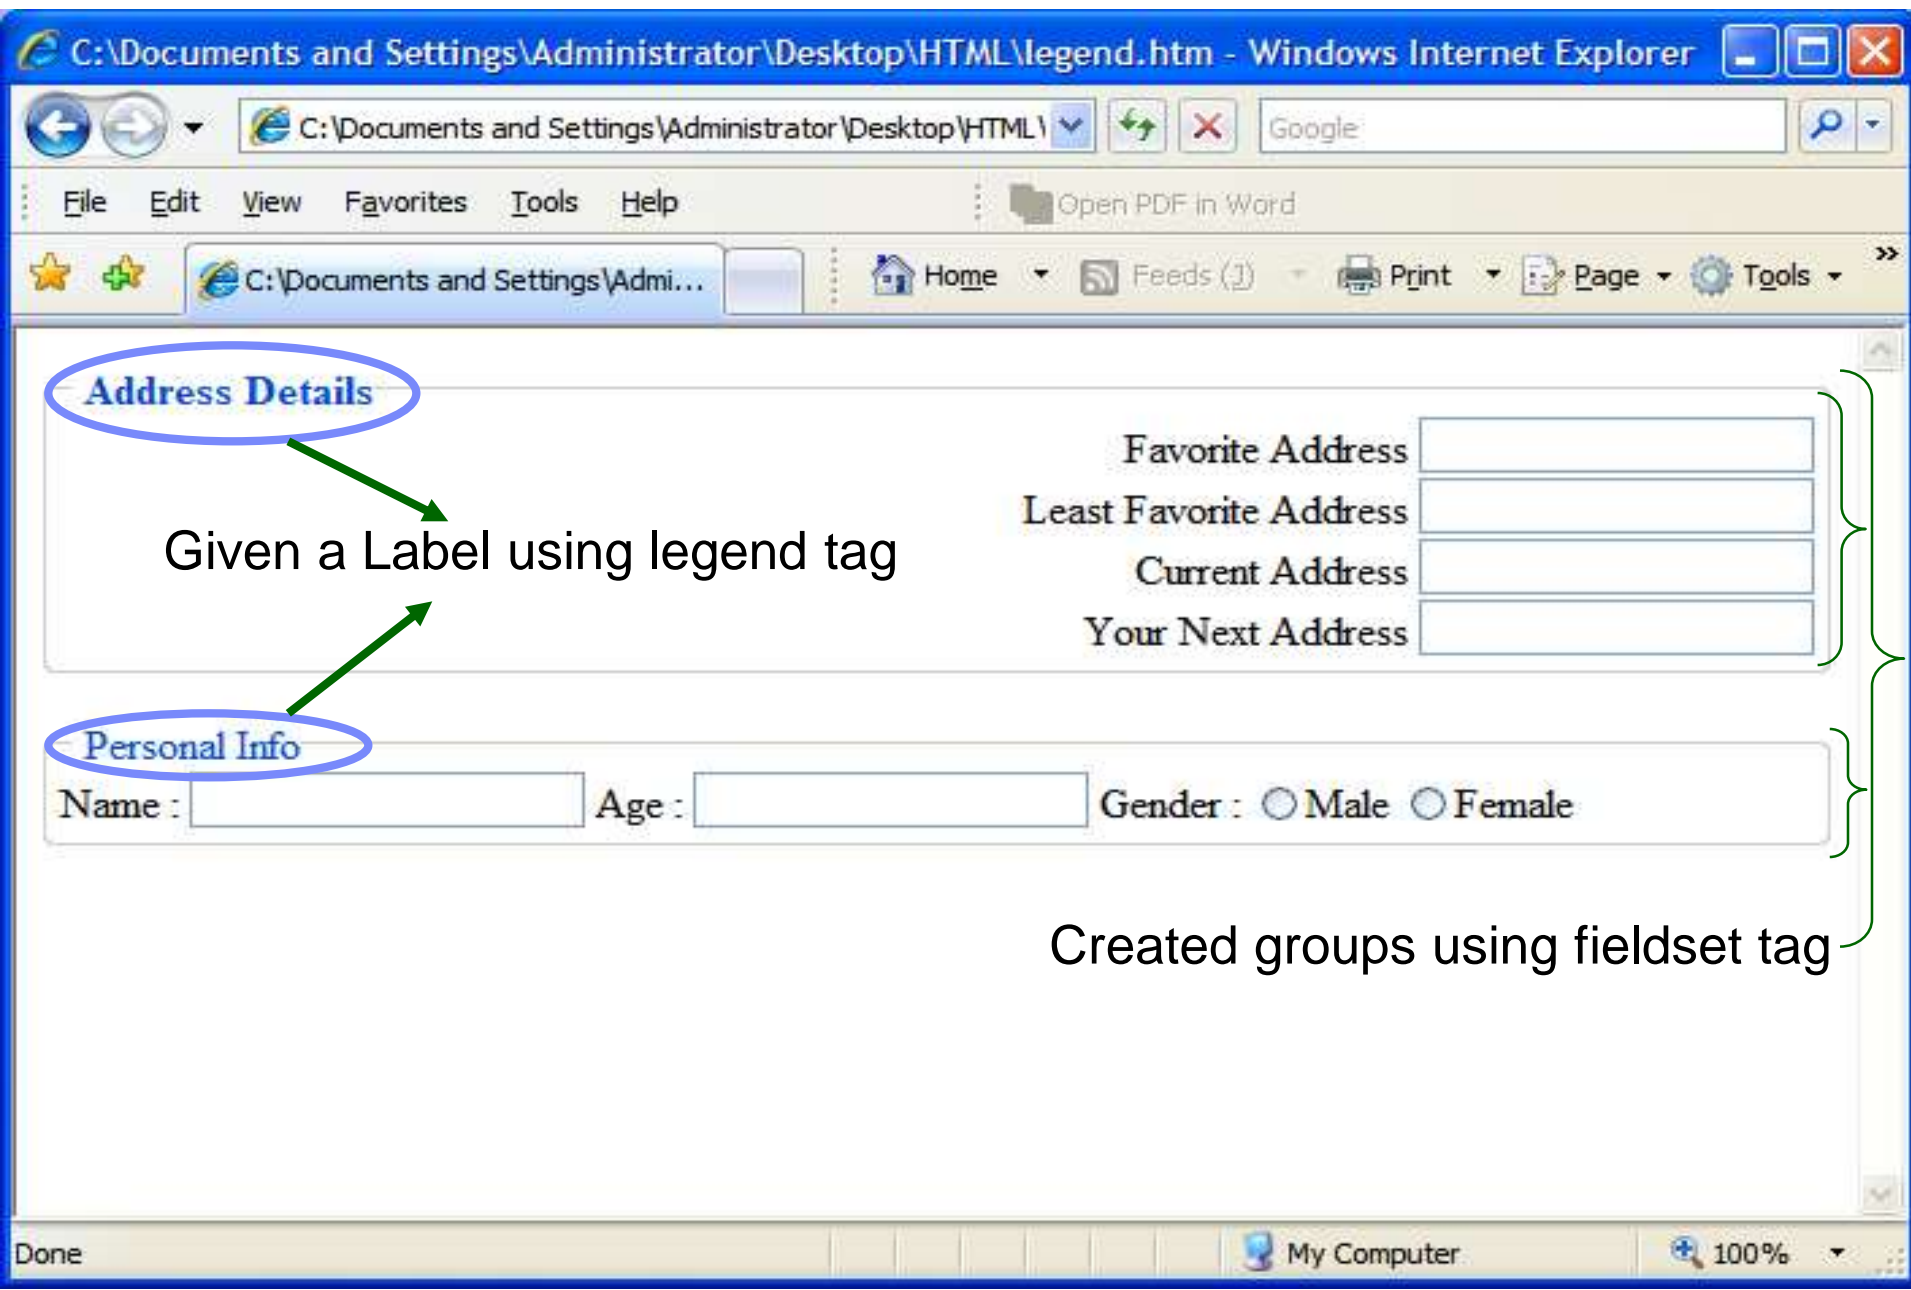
C:\Documents and Settings\Administrator\Desktop\HTML\legend.htm - Windows Internet Explorer

C:\Documents and Settings\Administrator\Desktop\HTML\

Google

File Edit View Favorites Tools Help

Open PDF in Word

C:\Documents and Settings\Admi...

Home Feeds (J) Print Page Tools

Address Details

Favorite Address
Least Favorite Address
Current Address
Your Next Address

Given a Label using legend tag

Personal Info

Name : Age : Gender : Male Female

Created groups using fieldset tag

Done

My Computer

100%